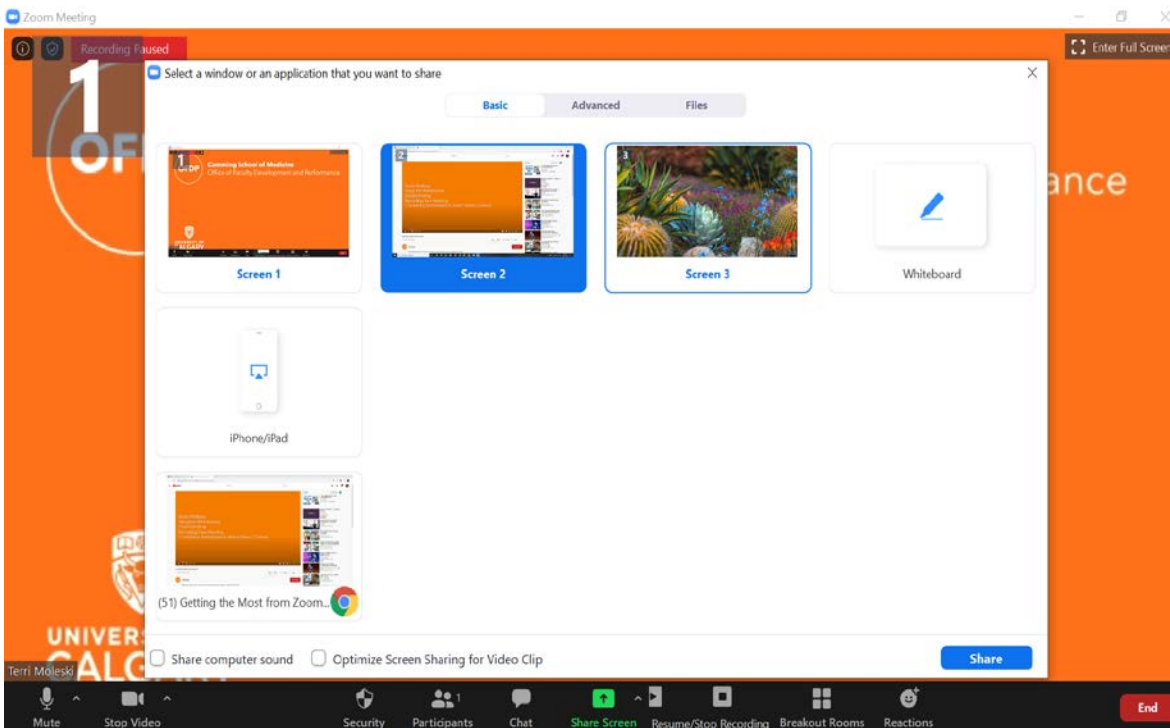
Zoom Meeting

Recording Paused

Enter Full Screen

Select a window or an application that you want to share

Basic
Advanced
Files

Cumming School of Medicine
Office of Faculty Development and Performance

Screen 1

Screen 2

Screen 3

Whiteboard

iPhone/iPad

(51) Getting the Most from Zoom...

ance

Share computer sound
Optimize Screen Sharing for Video Clip

Share

Terri Moleski

Mute
Stop Video
Security
Participants 1
Chat
Share Screen
Resume/Stop Recording
Breakout Rooms
Reactions
End